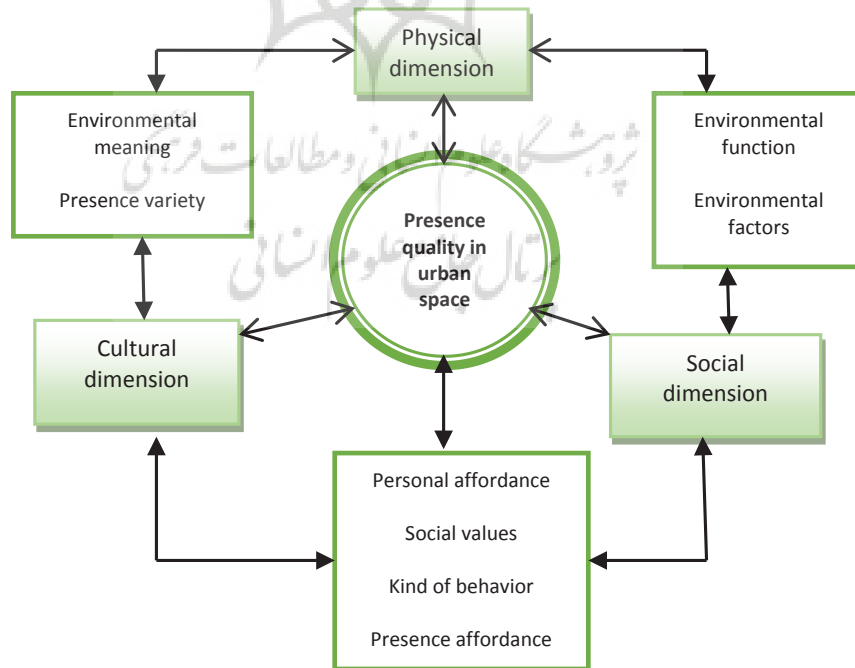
Physical dimension

Environmental meaning

Presence variety

Environmental function

Environmental factors

Presence quality in urban space

Cultural dimension

Social dimension

Personal affordance

Social values

Kind of behavior

Presence affordance

پژوهشگاه علوم انسانی و مطالعات فرهنگی

پرتال جامع علوم انسانی